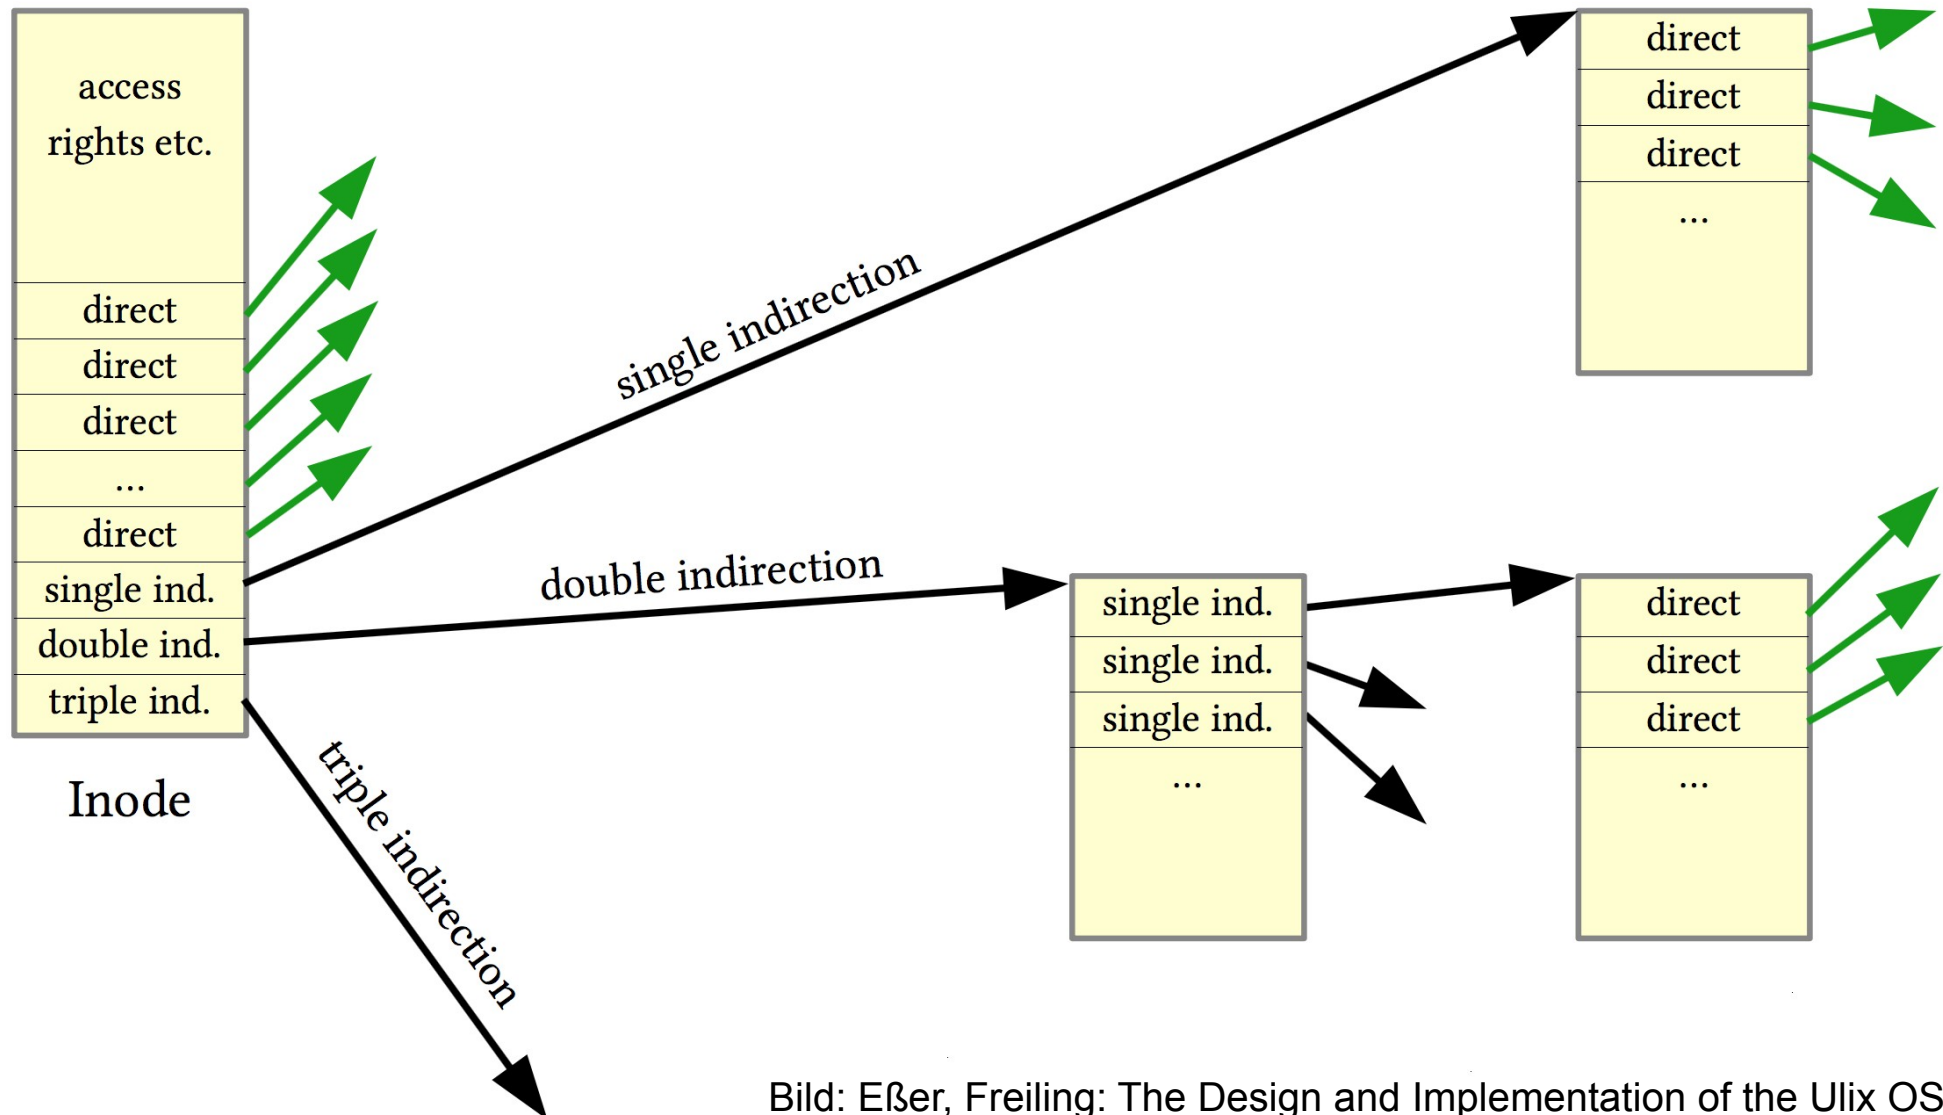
access rights etc.

direct
direct
direct
...
direct
single ind.
double ind.
triple ind.

Inode

single indirection

double indirection

triple indirection

direct
direct
direct
...

single ind.
single ind.
single ind.
...

direct
direct
direct
...

Bild: Eßer, Freiling: The Design and Implementation of the Ulix OS